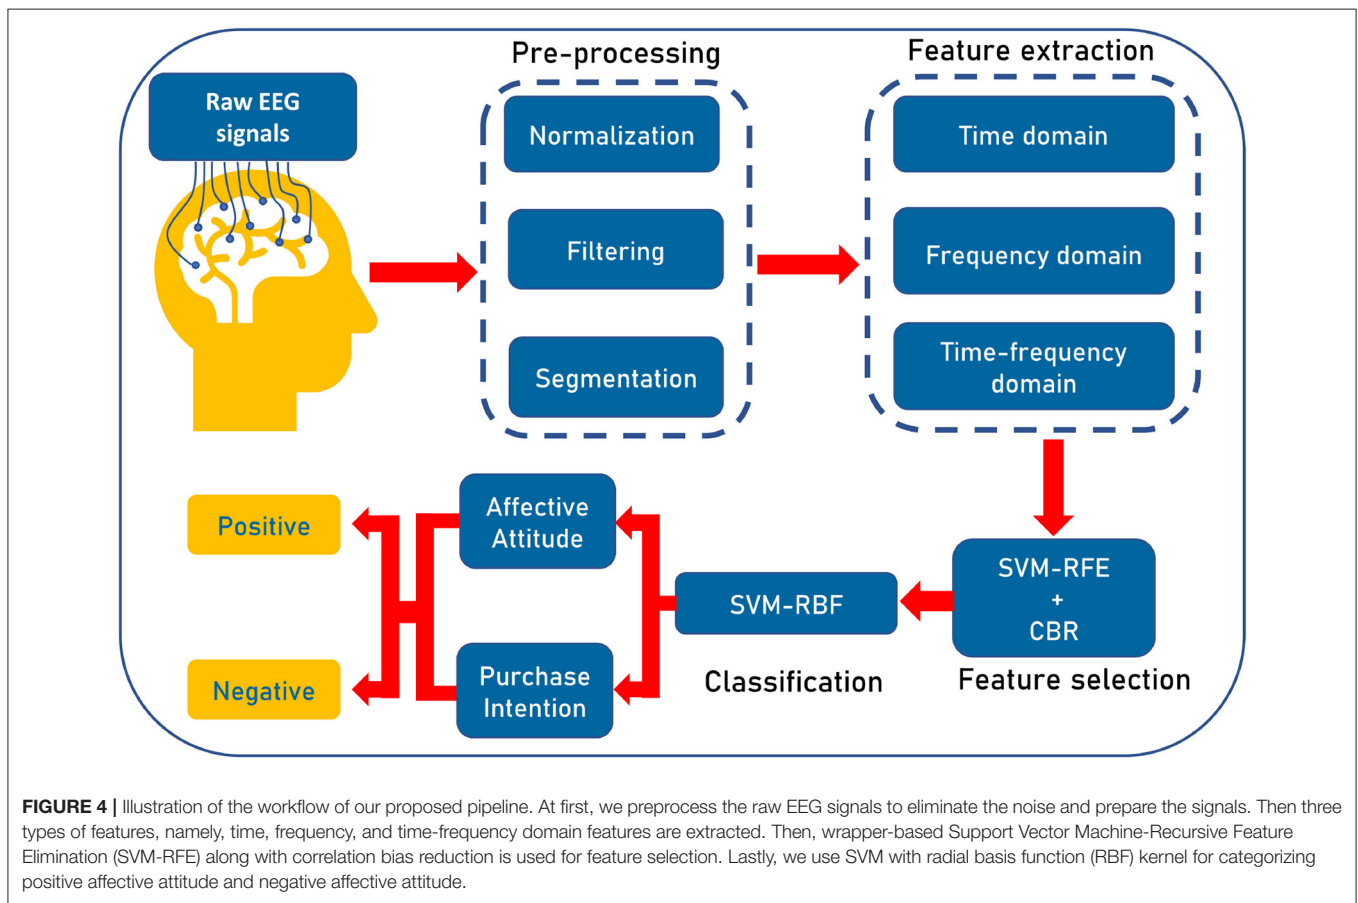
Raw EEG signals

Pre-processing

Normalization

Filtering

Segmentation

Feature extraction

Time domain

Frequency domain

Time-frequency domain

SVM-RFE + CBR

Feature selection

SVM-RBF

Classification

Affective Attitude

Purchase Intention

Positive

Negative

**FIGURE 4 |** Illustration of the workflow of our proposed pipeline. At first, we preprocess the raw EEG signals to eliminate the noise and prepare the signals. Then three types of features, namely, time, frequency, and time-frequency domain features are extracted. Then, wrapper-based Support Vector Machine-Recursive Feature Elimination (SVM-RFE) along with correlation bias reduction is used for feature selection. Lastly, we use SVM with radial basis function (RBF) kernel for categorizing positive affective attitude and negative affective attitude.